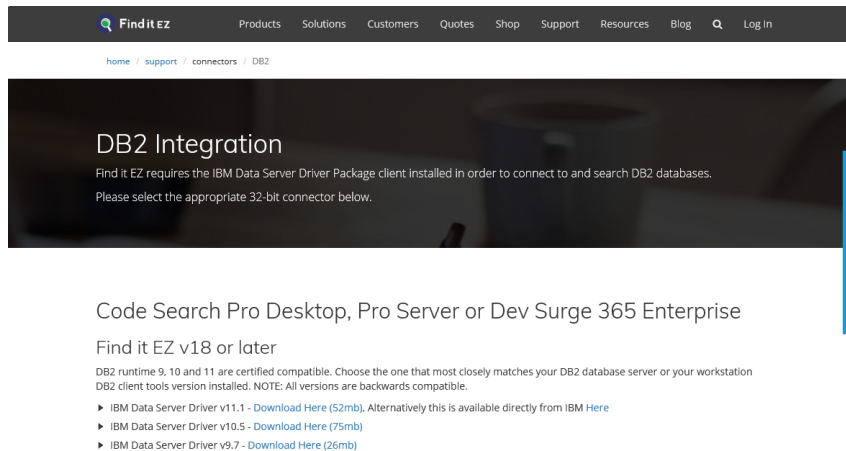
Find it EZ

Products Solutions Customers Quotes Shop Support Resources Blog Log In

home / support / connectors / DB2

DB2 Integration

Find it EZ requires the IBM Data Server Driver Package client installed in order to connect to and search DB2 databases.

Please select the appropriate 32-bit connector below.

Code Search Pro Desktop, Pro Server or Dev Surge 365 Enterprise

Find it EZ v18 or later

DB2 runtime 9, 10 and 11 are certified compatible. Choose the one that most closely matches your DB2 database server or your workstation DB2 client tools version installed. NOTE: All versions are backwards compatible.

- IBM Data Server Driver v11.1 - Download Here (52mb), Alternatively this is available directly from IBM Here
- IBM Data Server Driver v10.5 - Download Here (75mb)
- IBM Data Server Driver v9.7 - Download Here (26mb)